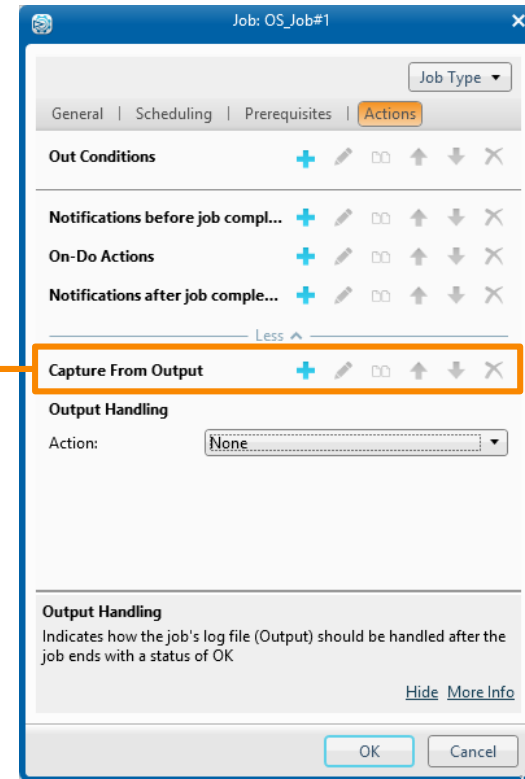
Job: OS_Job#1

Job Type ▾

General | Scheduling | Prerequisites | Actions

Out Conditions

Notifications before job compl...

On-Do Actions

Notifications after job comple...

Less ^

Capture From Output

Output Handling

Action: None

Output Handling

Indicates how the job's log file (Output) should be handled after the job ends with a status of OK

Hide More Info

OK Cancel